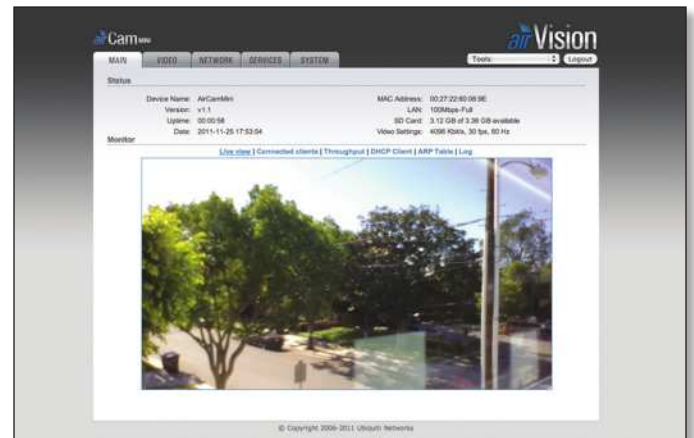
airCam mini

airVision

MAIN VIDEO NETWORK SERVICES SYSTEM

Tools: Logout

Status

Device Name: AirCamMini
Version: v1.1
Uptime: 00:00:56
Date: 2011-11-25 17:53:54

MAC Address: 00:27:22:60:06:9E
LAN: 100Mbps-Full
SD Card: 3.12 GB of 3.36 GB available
Video Settings: 4096 Kbit/s, 30 fps, 60 Hz

Monitor

Live view | Connected clients | Throughput | DHCP Client | ARP Table | Log

© Copyright 2006-2011 Ubiquiti Networks